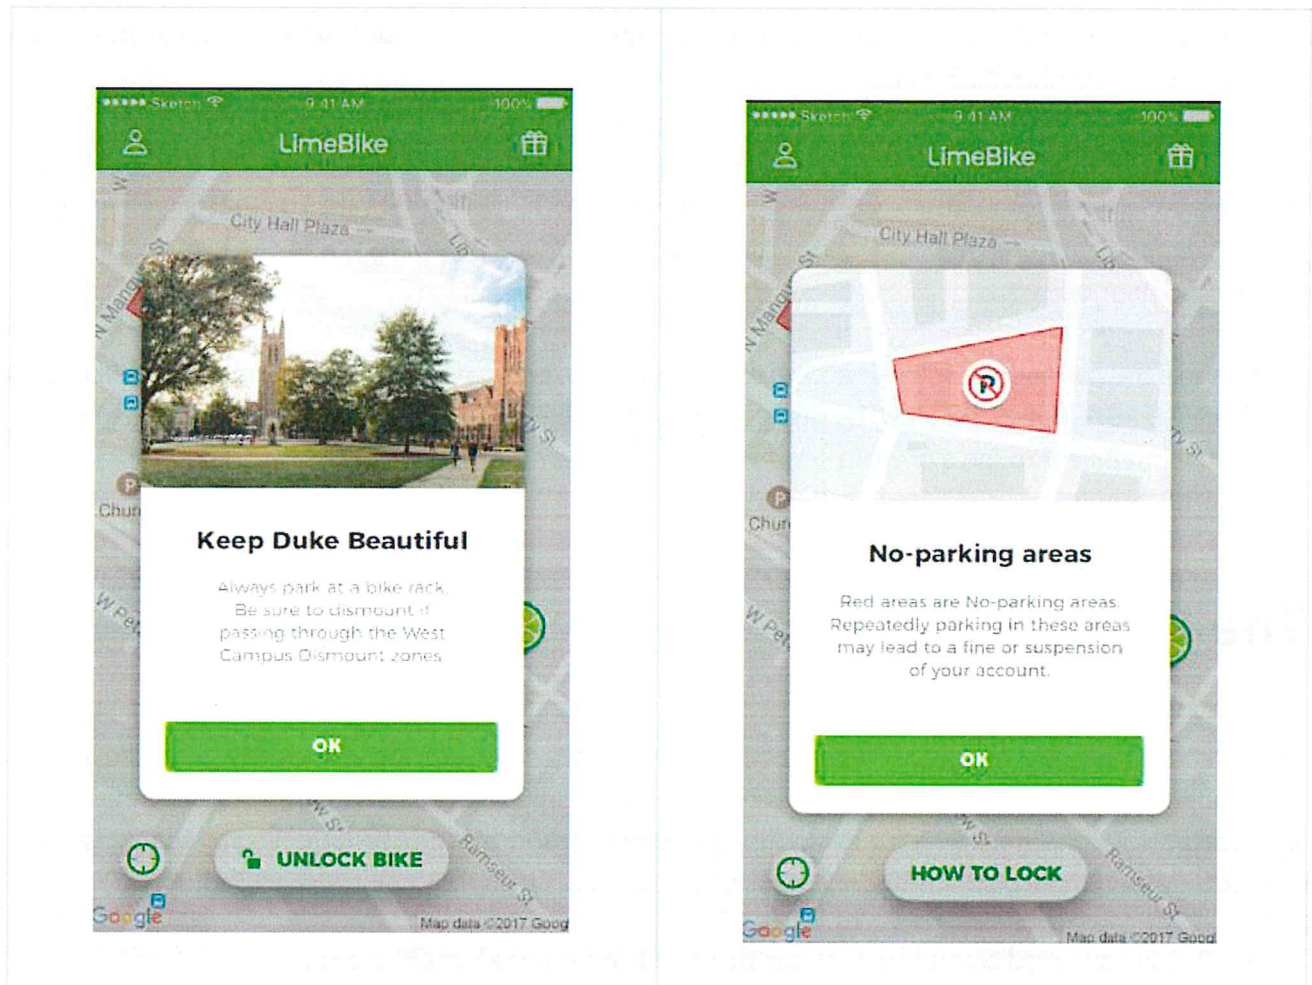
●●●●● Sketch 9:41 AM 100%

LimeBike

City Hall Plaza

N Mangum St

Chur

W Pet

Keep Duke Beautiful

Always park at a bike rack. Be sure to dismount if passing through the West Campus Dismount zones.

OK

UNLOCK BIKE

Ramseur St

Google

Map data ©2017 Goog

●●●●● Sketch 9:41 AM 100%

LimeBike

City Hall Plaza

N Mangum St

Chur

W Pet

No-parking areas

Red areas are No-parking areas. Repeatedly parking in these areas may lead to a fine or suspension of your account.

OK

HOW TO LOCK

Ramseur St

Google

Map data ©2017 Goog